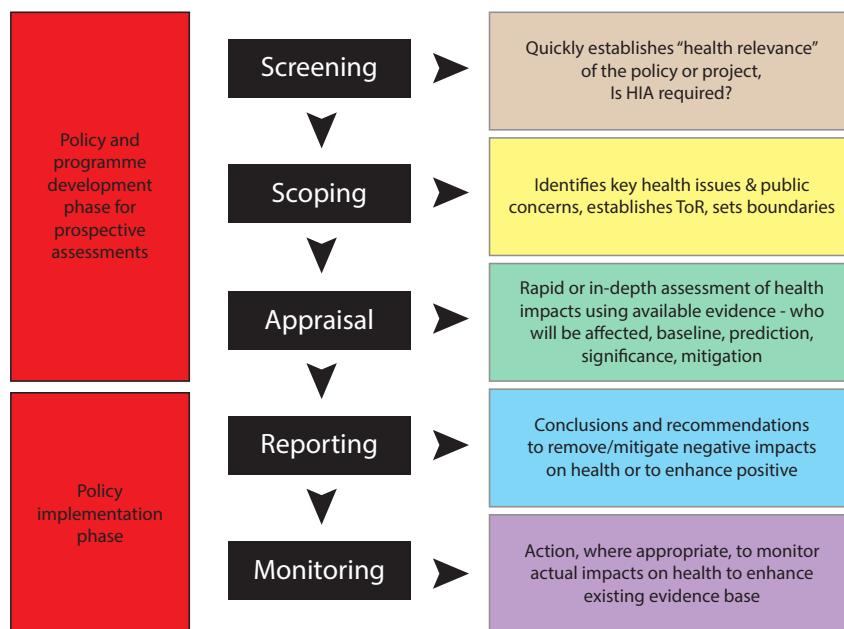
Policy and programme development phase for prospective assessments

Policy implementation phase

Screening

Quickly establishes “health relevance” of the policy or project, Is HIA required?

Scoping

Identifies key health issues & public concerns, establishes ToR, sets boundaries

Appraisal

Rapid or in-depth assessment of health impacts using available evidence - who will be affected, baseline, prediction, significance, mitigation

Reporting

Conclusions and recommendations to remove/mitigate negative impacts on health or to enhance positive

Monitoring

Action, where appropriate, to monitor actual impacts on health to enhance existing evidence base